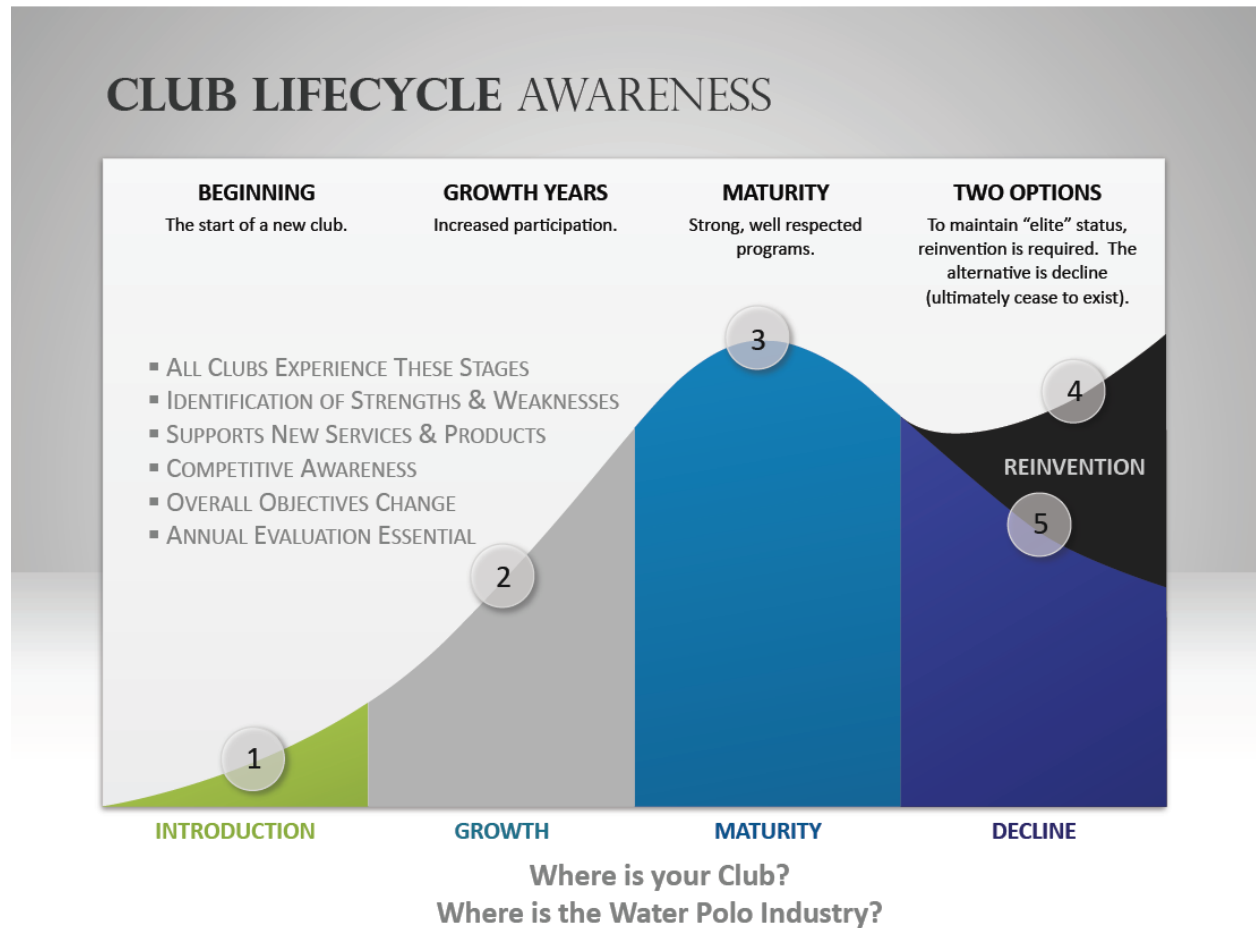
CLUB LIFECYCLE AWARENESS

BEGINNING
The start of a new club.

GROWTH YEARS
Increased participation.

MATURITY
Strong, well respected programs.

TWO OPTIONS
To maintain "elite" status, reinvention is required. The alternative is decline (ultimately cease to exist).

▪ All Clubs Experience These Stages
▪ Identification of Strengths & Weaknesses
▪ Supports New Services & Products
▪ Competitive Awareness
▪ Overall Objectives Change
▪ Annual Evaluation Essential

3

4

REINVENTION

5

2

1

INTRODUCTION
GROWTH
MATURITY
DECLINE

Where is your Club?
Where is the Water Polo Industry?